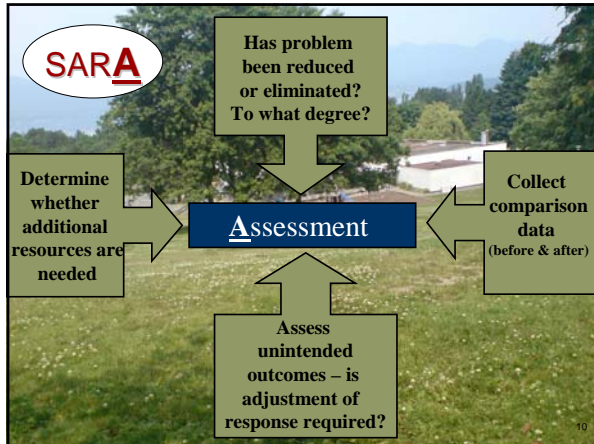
SARA

Has problem been reduced or eliminated? To what degree?

Determine whether additional resources are needed

Assessment

Collect comparison data (before & after)

Assess unintended outcomes – is adjustment of response required?

10